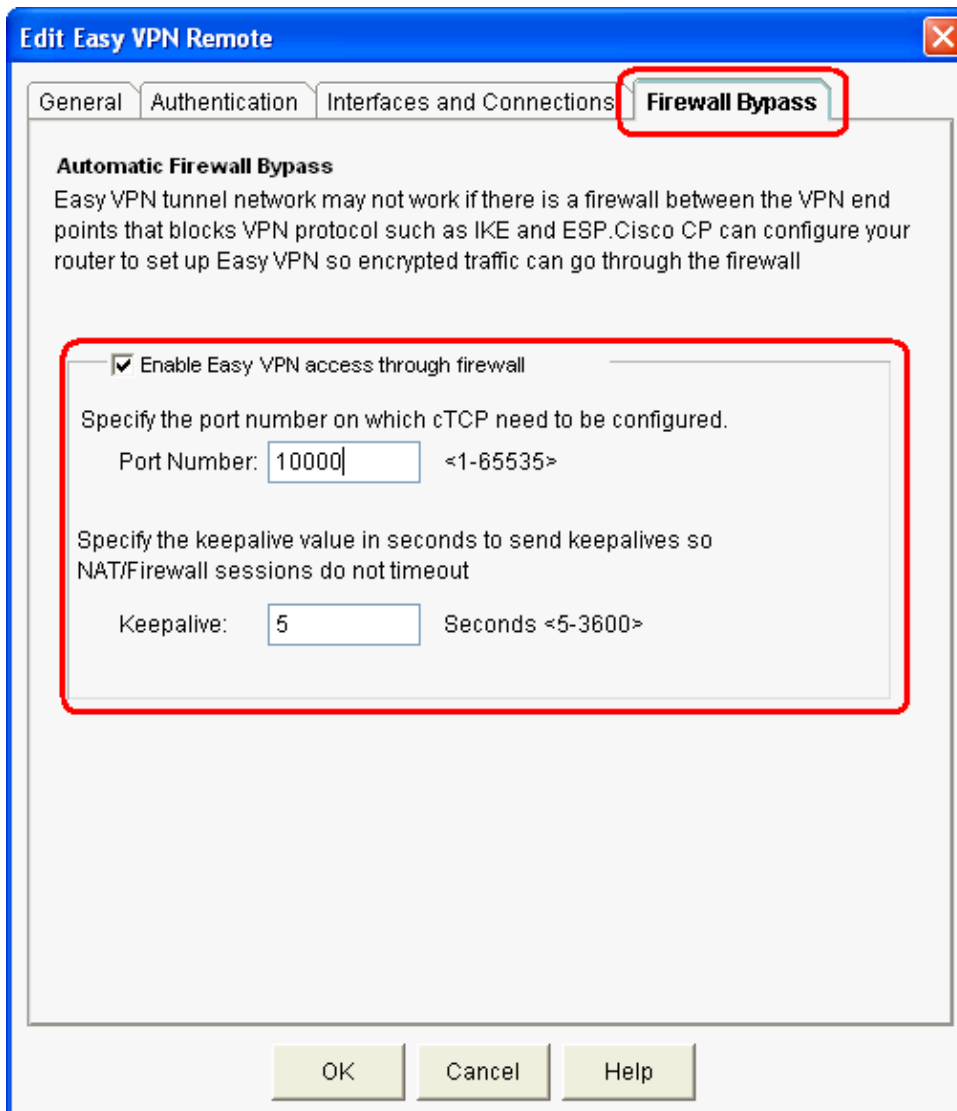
Edit Easy VPN Remote

General | Authentication | Interfaces and Connections | Firewall Bypass

Automatic Firewall Bypass

Easy VPN tunnel network may not work if there is a firewall between the VPN end points that blocks VPN protocol such as IKE and ESP.Cisco CP can configure your router to set up Easy VPN so encrypted traffic can go through the firewall

☑ Enable Easy VPN access through firewall

Specify the port number on which cTCP need to be configured.

Port Number: 10000 <1-65535>

Specify the keepalive value in seconds to send keepalives so NAT/Firewall sessions do not timeout

Keepalive: 5 Seconds <5-3600>

OK | Cancel | Help